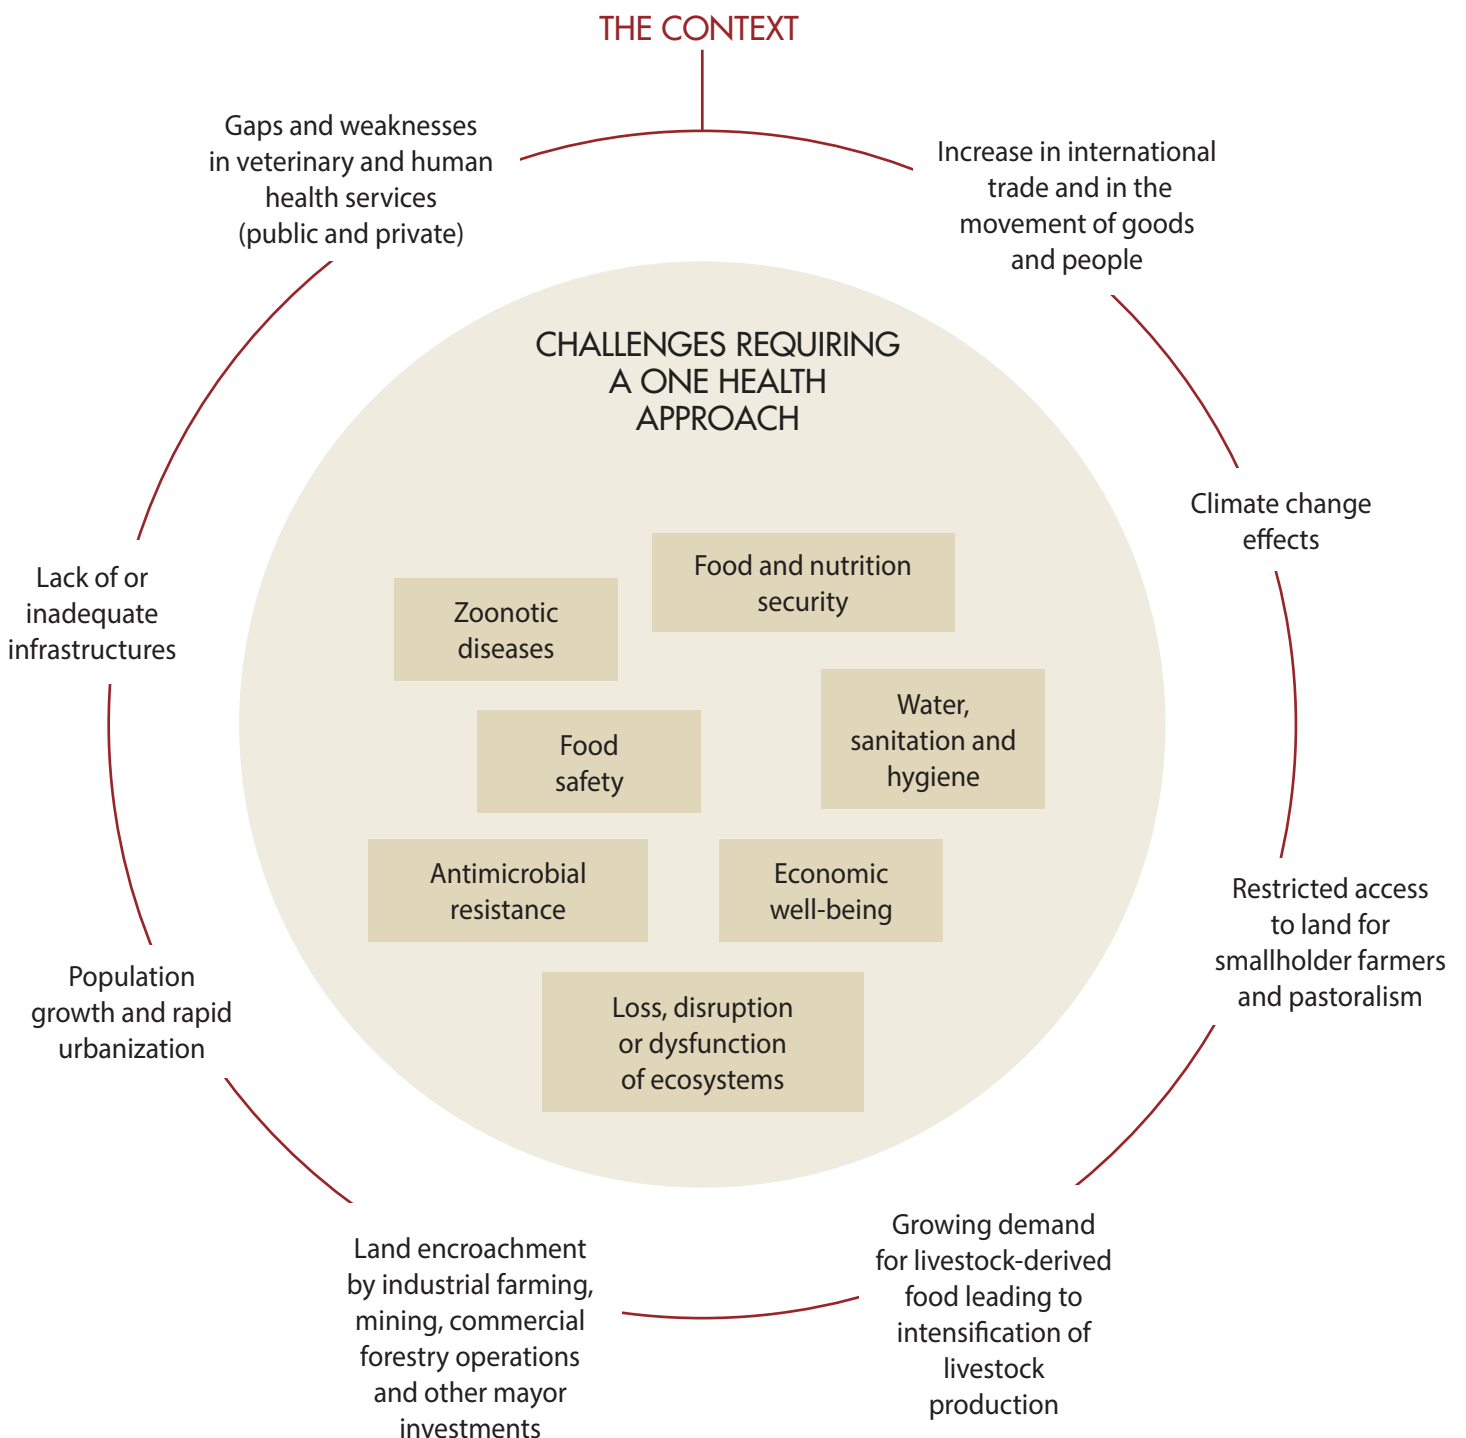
THE CONTEXT

Gaps and weaknesses in veterinary and human health services (public and private)

Increase in international trade and in the movement of goods and people

CHALLENGES REQUIRING A ONE HEALTH APPROACH

Zoonotic diseases

Food and nutrition security

Water, sanitation and hygiene

Food safety

Antimicrobial resistance

Economic well-being

Loss, disruption or dysfunction of ecosystems

Climate change effects

Lack of or inadequate infrastructures

Restricted access to land for smallholder farmers and pastoralism

Population growth and rapid urbanization

Growing demand for livestock-derived food leading to intensification of livestock production

Land encroachment by industrial farming, mining, commercial forestry operations and other mayor investments